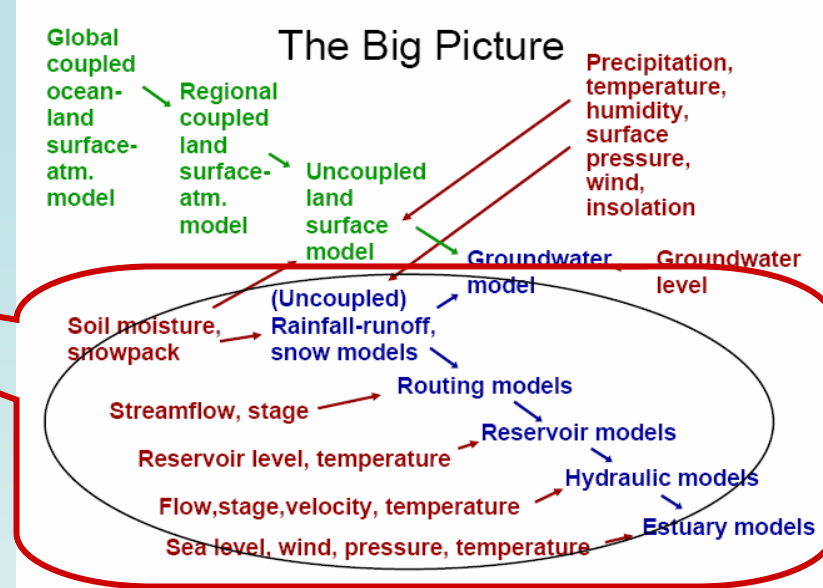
The Big Picture

Global coupled ocean-land surface-atm. model

Regional coupled land surface-atm. model

Uncoupled land surface model

Precipitation, temperature, humidity, surface pressure, wind, insolation

Groundwater model

Groundwater level

Soil moisture, snowpack

(Uncoupled) Rainfall-runoff, snow models

Routing models

Streamflow, stage

Reservoir models

Reservoir level, temperature

Hydraulic models

Flow,stage,velocity, temperature

Estuary models

Sea level, wind, pressure, temperature